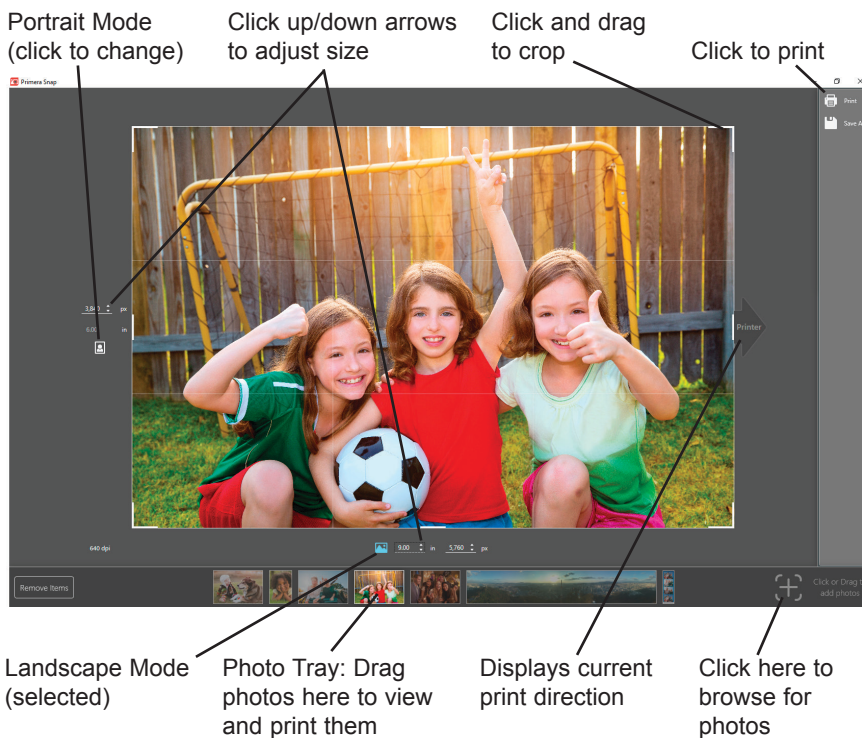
Portrait Mode (click to change)

Click up/down arrows to adjust size

Click and drag to crop

Click to print

Primera Snap

Print

Save A

3,840 px

6.00 in

Printer

640 dpi

9.00 in

5,760 px

Remove Items

Click or Drag to add photos

Landscape Mode (selected)

Photo Tray: Drag photos here to view and print them

Displays current print direction

Click here to browse for photos